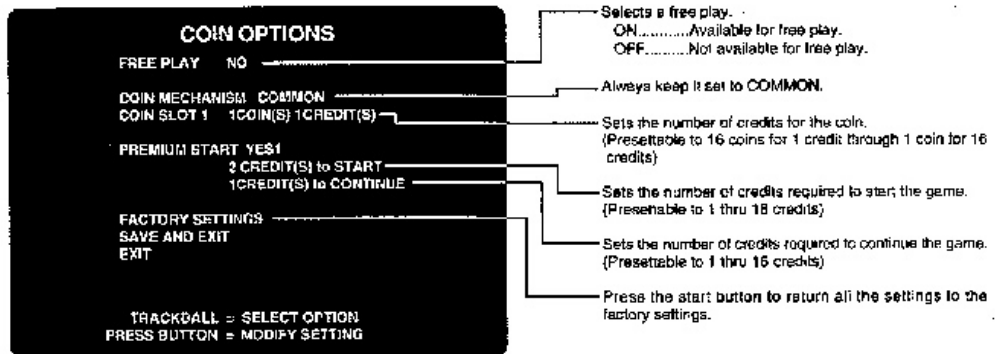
COIN OPTIONS

FREE PLAY NO

COIN MECHANISM COMMON
COIN SLOT 1 1COIN(S) 1CREDIT(S)

PREMIUM START YES1
2 CREDIT(S) to START
1CREDIT(S) to CONTINUE

FACTORY SETTINGS
SAVE AND EXIT
EXIT

TRACKBALL = SELECT OPTION
PRESS BUTTON = MODIFY SETTING

Selects a free play.
ON..........Available for free play.
OFF.........Not available for free play.

Always keep it set to COMMON.

Sets the number of credits for the coin.
(Presettable to 16 coins for 1 credit through 1 coin for 16 credits)

Sets the number of credits required to start the game.
(Presettable to 1 thru 16 credits)

Sets the number of credits required to continue the game.
(Presettable to 1 thru 16 credits)

Press the start button to return all the settings to the factory settings.